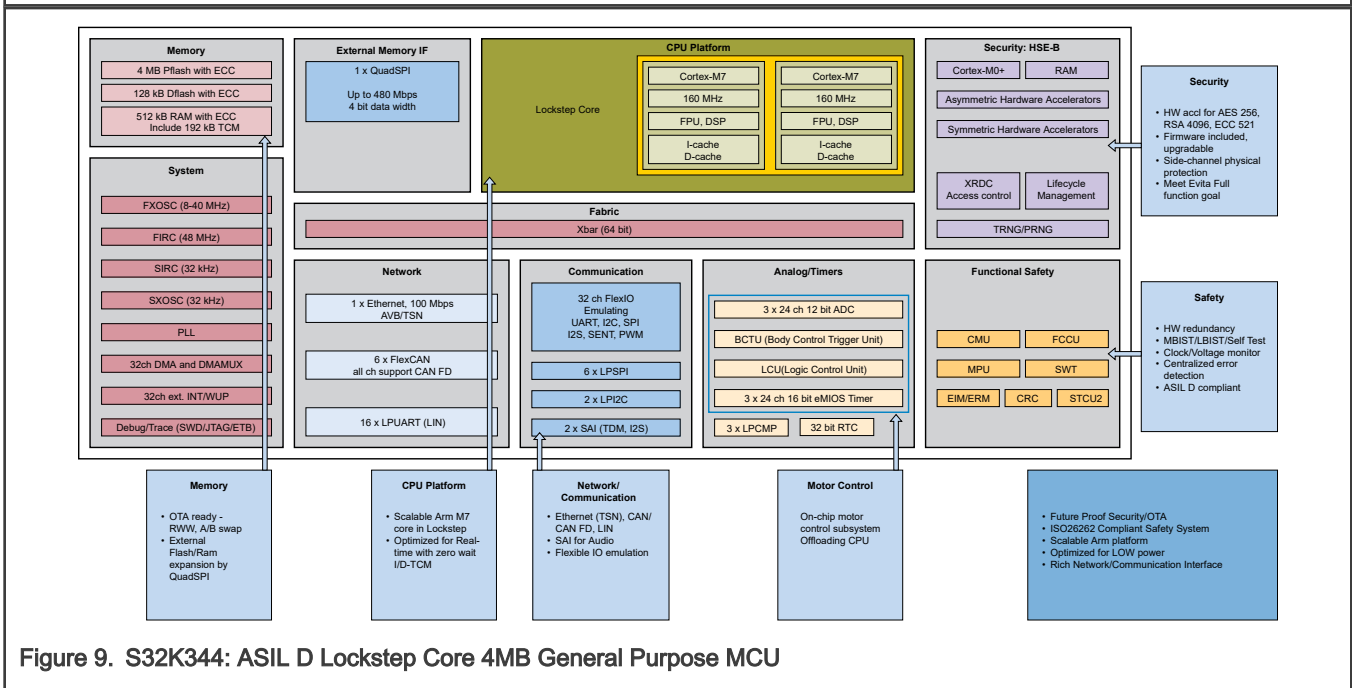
Memory
4 MB Pflash with ECC
128 kB Dflash with ECC
512 kB RAM with ECC Include 192 kB TCM

System
FXOSC (8-40 MHz)
FIRC (48 MHz)
SIRC (32 kHz)
SXOSC (32 kHz)
PLL
32ch DMA and DMAMUX
32ch ext. INT/WUP
Debug/Trace (SWD/JTAG/ETB)

External Memory IF
1 x QuadSPI
Up to 480 Mbps
4 bit data width

CPU Platform
Lockstep Core
Cortex-M7
160 MHz
FPU, DSP
I-cache
D-cache
Cortex-M7
160 MHz
FPU, DSP
I-cache
D-cache

Security: HSE-B
Cortex-M0+
RAM
Asymmetric Hardware Accelerators
Symmetric Hardware Accelerators
XRDC
Access control
Lifecycle Management
TRNG/PRNG

Security
• HW accl for AES 256, RSA 4096, ECC 521
• Firmware included, upgradable
• Side-channel physical protection
• Meet Evita Full function goal

Fabric
Xbar (64 bit)

Network
1 x Ethernet, 100 Mbps AVB/TSN
6 x FlexCAN all ch support CAN FD
16 x LPUART (LIN)

Communication
32 ch FlexIO Emulating UART, I2C, SPI I2S, SENT, PWM
6 x LPSPI
2 x LPI2C
2 x SAI (TDM, I2S)

Analog/Timers
3 x 24 ch 12 bit ADC
BCTU (Body Control Trigger Unit)
LCU(Logic Control Unit)
3 x 24 ch 16 bit eMIOS Timer
3 x LPCMP
32 bit RTC

Functional Safety
CMU
FCCU
MPU
SWT
EIM/ERM
CRC
STCU2

Safety
• HW redundancy
• MBIST/LBIST/Self Test
• Clock/Voltage monitor
• Centralized error detection
• ASIL D compliant

Memory
• OTA ready - RWW, A/B swap
• External Flash/Ram expansion by QuadSPI

CPU Platform
• Scalable Arm M7 core in Lockstep
• Optimized for Real-time with zero wait I/D-TCM

Network/ Communication
• Ethernet (TSN), CAN/ CAN FD, LIN
• SAI for Audio
• Flexible IO emulation

Motor Control
On-chip motor control subsystem Offloading CPU

• Future Proof Security/OTA
• ISO26262 Compliant Safety System
• Scalable Arm platform
• Optimized for LOW power
• Rich Network/Communication Interface

Figure 9. S32K344: ASIL D Lockstep Core 4MB General Purpose MCU